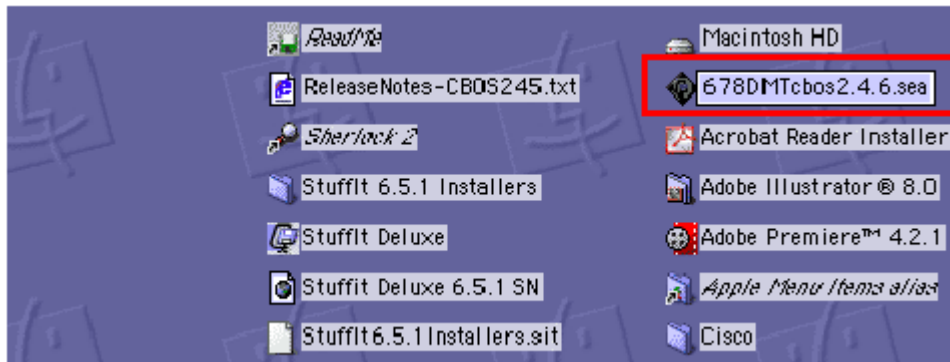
ReadMe

ReleaseNotes-CBOS245.txt

Sherlock 2

StuffIt 6.5.1 Installers

StuffIt Deluxe

Stuffit Deluxe 6.5.1 SN

StuffIt6.5.1Installers.sit

Macintosh HD

678DMTcbos2.4.6.sea

Acrobat Reader Installer

Adobe Illustrator ® 8.0

Adobe Premiere™ 4.2.1

Apple Menu Items alias

Cisco